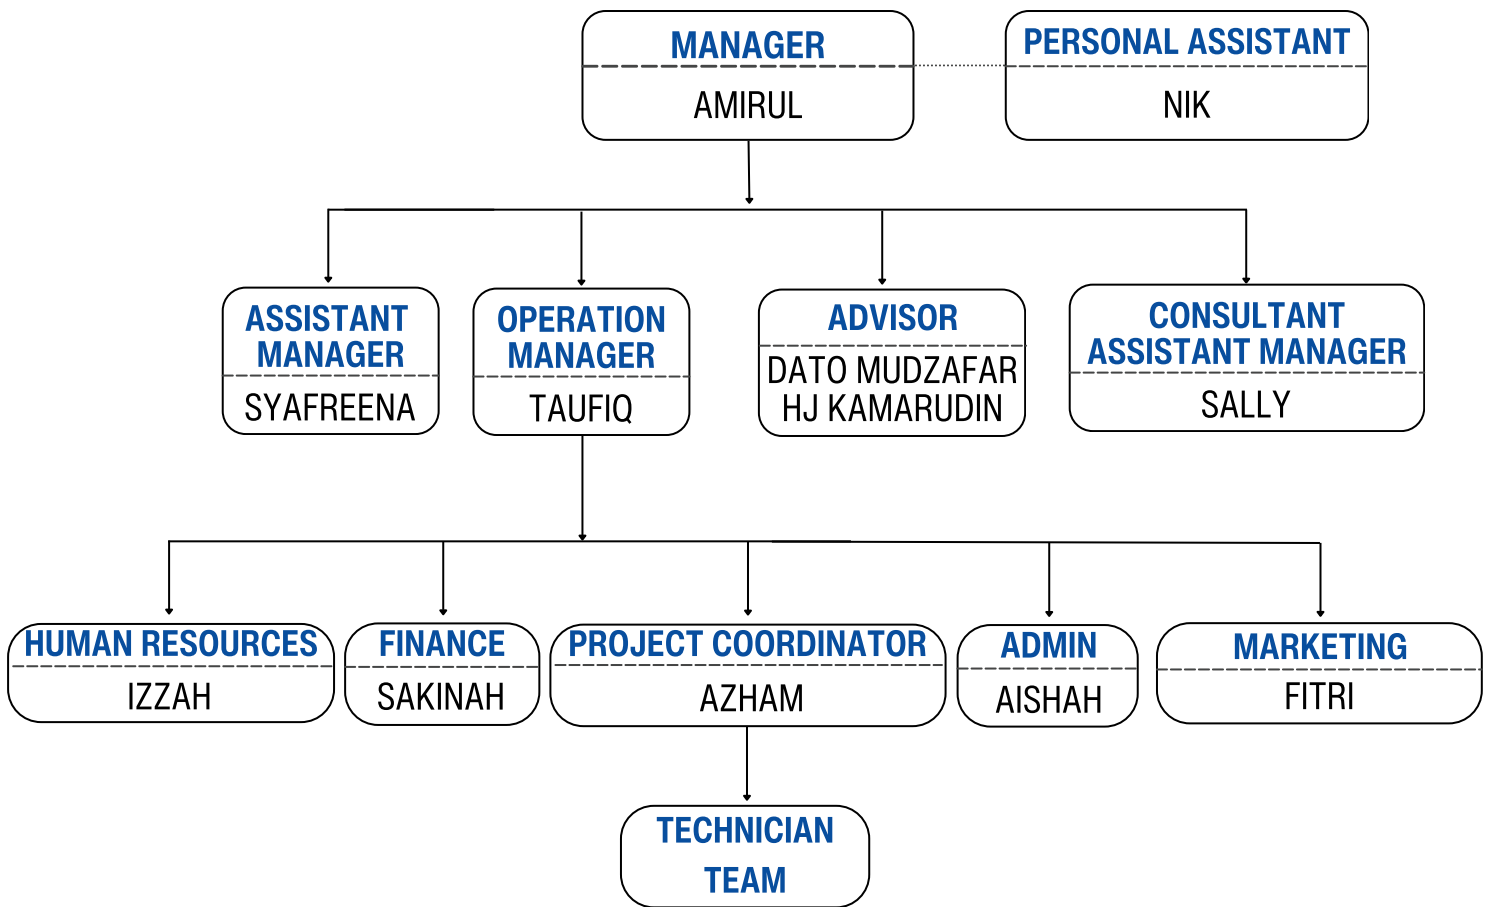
MANAGER
AMIRUL

PERSONAL ASSISTANT
NIK

ASSISTANT MANAGER
SYAFREENA

OPERATION MANAGER
TAUFIQ

ADVISOR
DATO MUDZAFAR HJ KAMARUDIN

CONSULTANT ASSISTANT MANAGER
SALLY

HUMAN RESOURCES
IZZAH

FINANCE
SAKINAH

PROJECT COORDINATOR
AZHAM

ADMIN
AISHAH

MARKETING
FITRI

TECHNICIAN TEAM